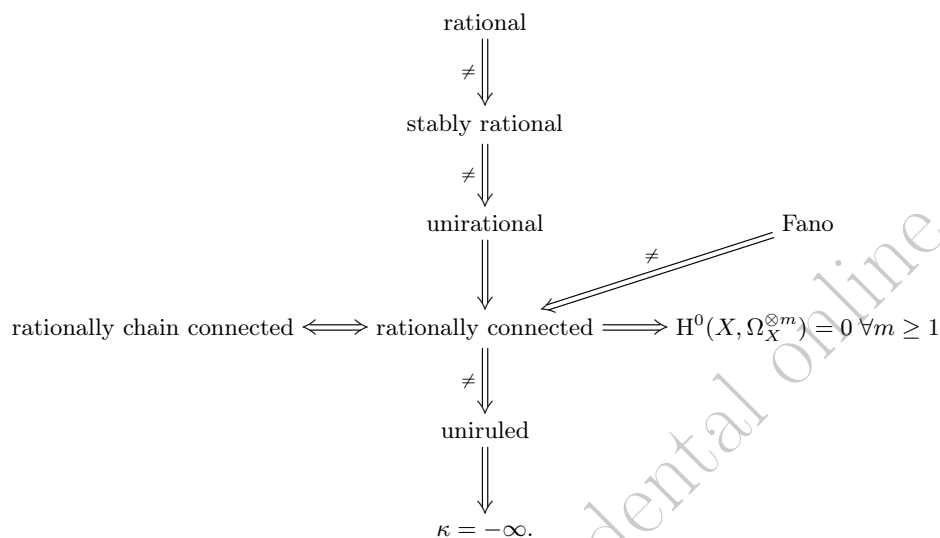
rational

$\neq$

stably rational

$\neq$

unirational

Fano

$\neq$

rationally chain connected $\Longleftrightarrow$ rationally connected $\Longrightarrow$ $H^0(X, \Omega_X^{\otimes m}) = 0 \; \forall m \geq 1$

$\neq$

uniruled

$\kappa = -\infty$.

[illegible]dental online